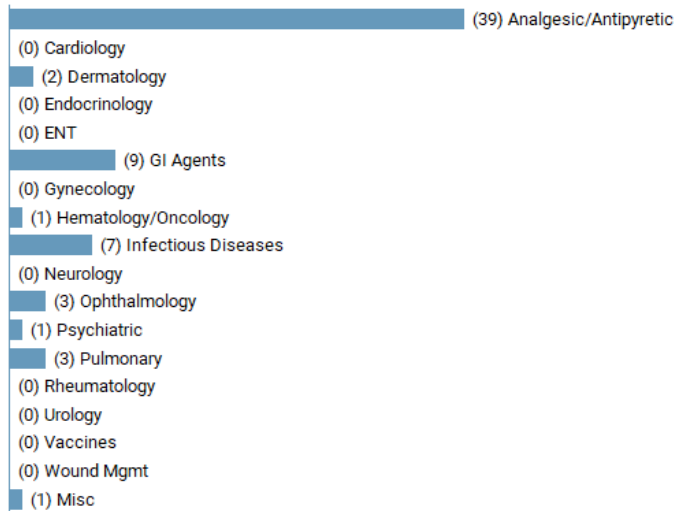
(39) Analgesic/Antipyretic
(0) Cardiology
(2) Dermatology
(0) Endocrinology
(0) ENT
(9) GI Agents
(0) Gynecology
(1) Hematology/Oncology
(7) Infectious Diseases
(0) Neurology
(3) Ophthalmology
(1) Psychiatric
(3) Pulmonary
(0) Rheumatology
(0) Urology
(0) Vaccines
(0) Wound Mgmt
(1) Misc